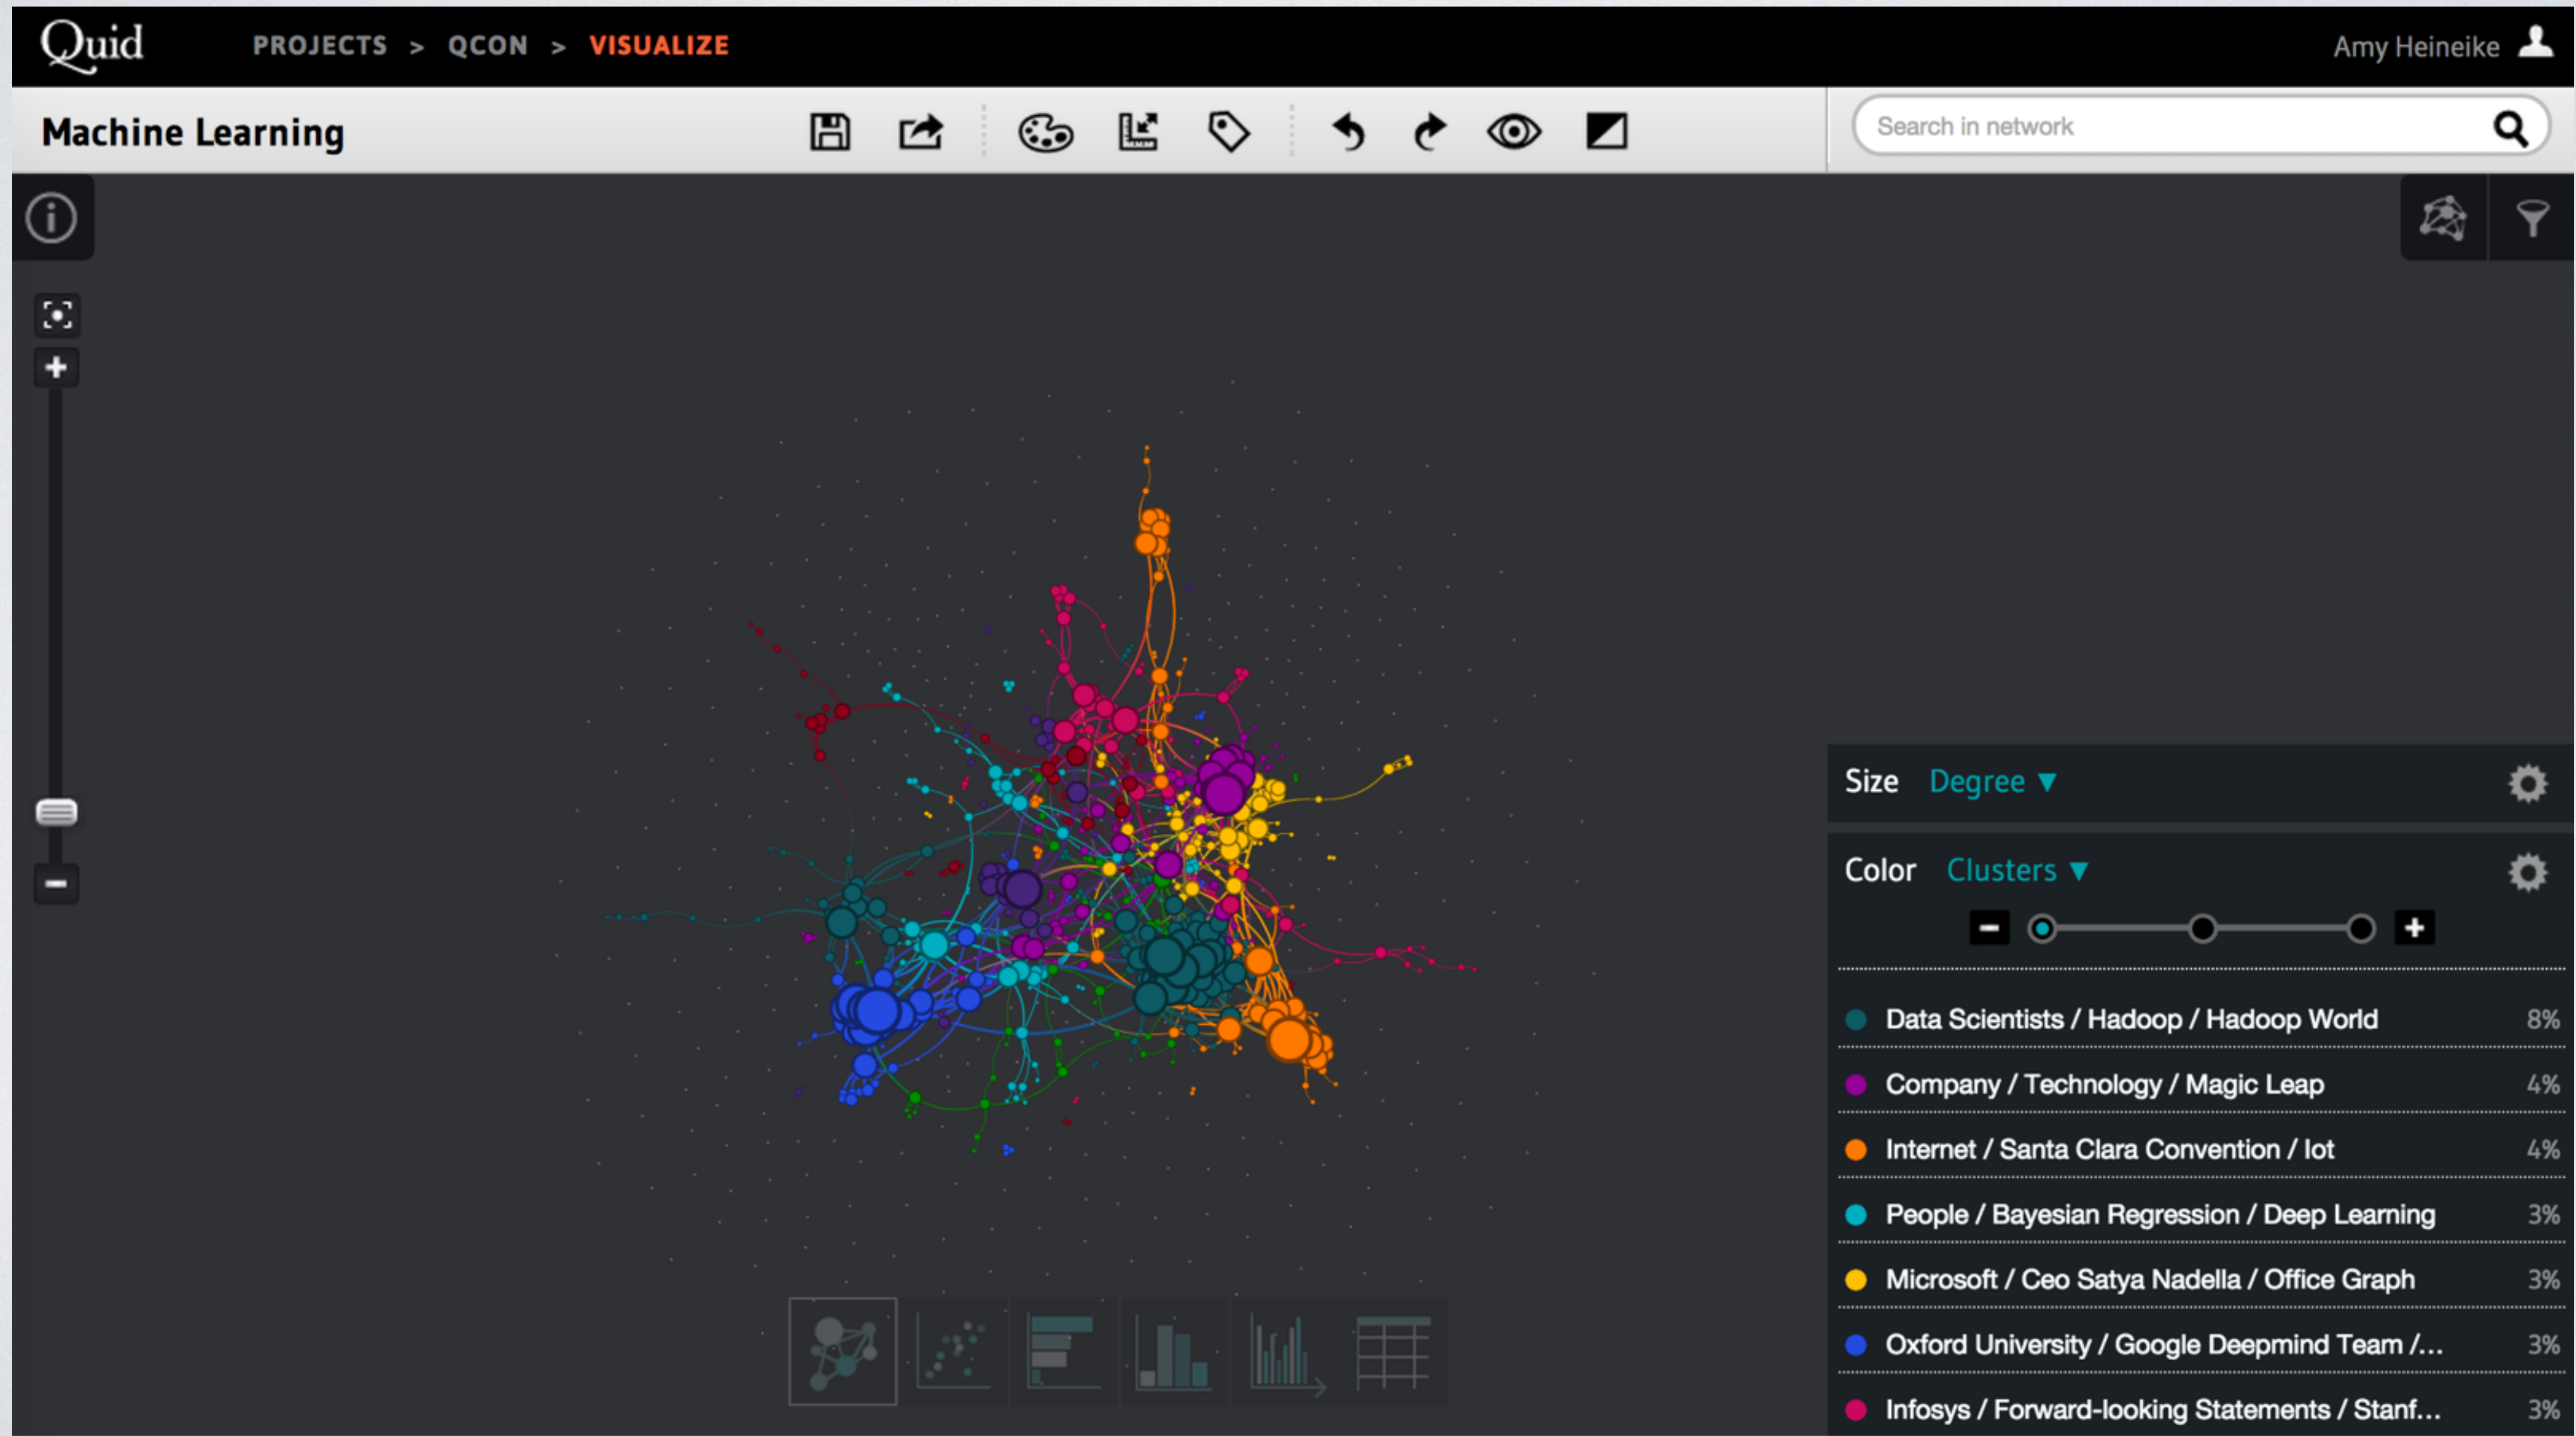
Quid PROJECTS > QCON > VISUALIZE

Amy Heineike

Machine Learning

Search in network

Size Degree ▼

Color Clusters ▼

| | |
|---|---|
| Data Scientists / Hadoop / Hadoop World | 8% |
| Company / Technology / Magic Leap | 4% |
| Internet / Santa Clara Convention / Iot | 4% |
| People / Bayesian Regression / Deep Learning | 3% |
| Microsoft / Ceo Satya Nadella / Office Graph | 3% |
| Oxford University / Google Deepmind Team /... | 3% |
| Infosys / Forward-looking Statements / Stanf... | 3% |